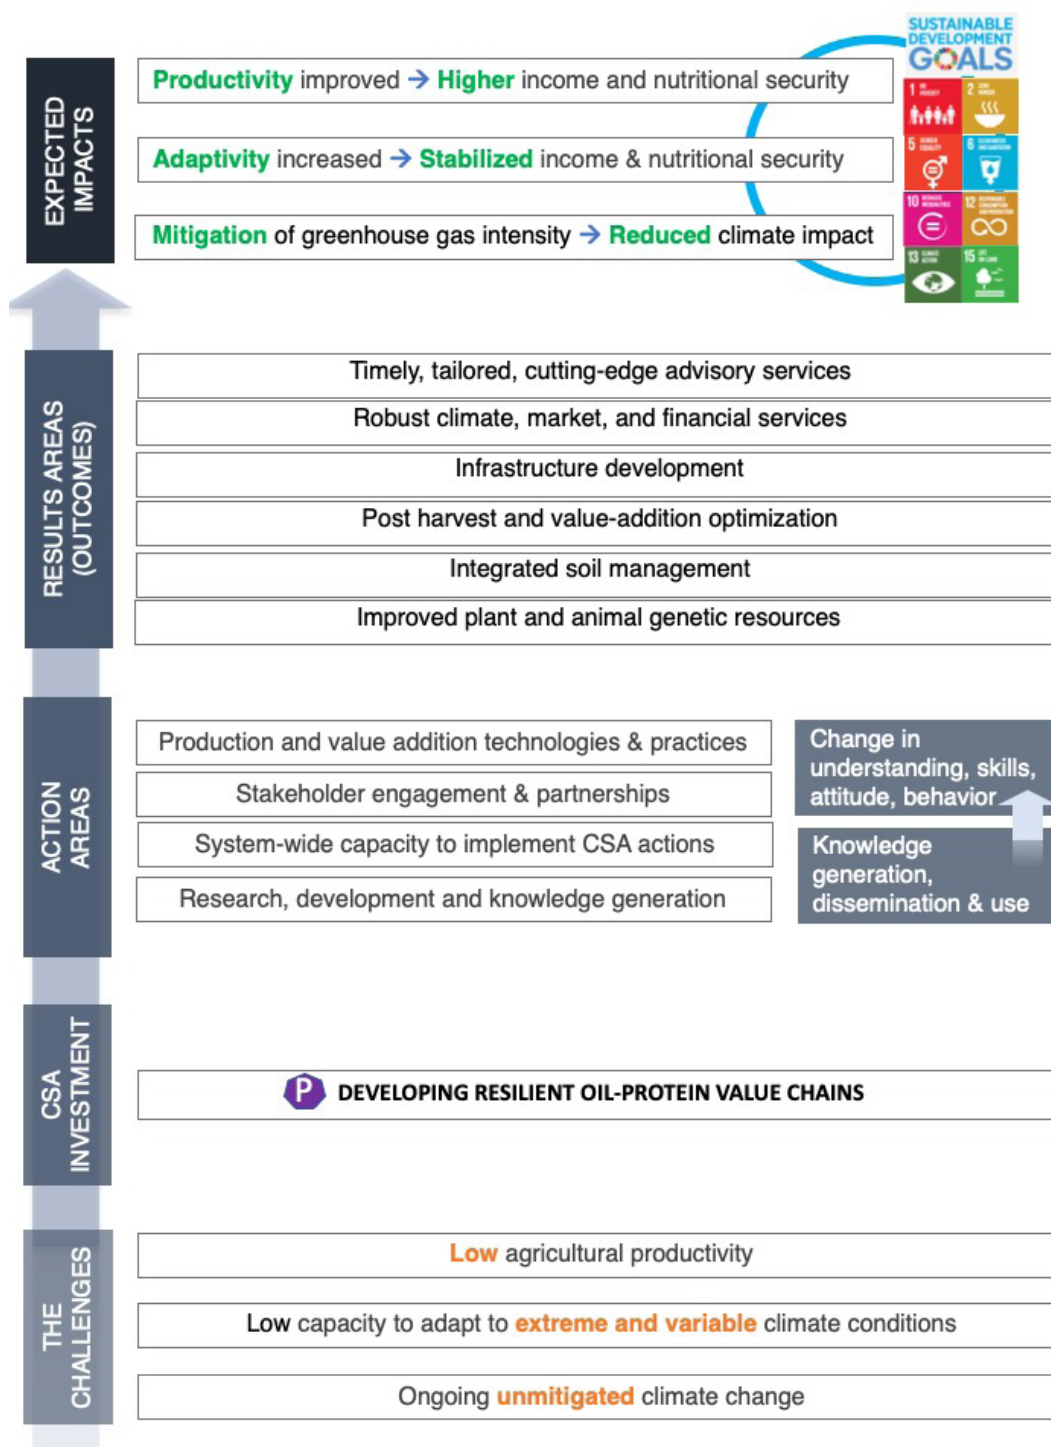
EXPECTED IMPACTS

Productivity improved → Higher income and nutritional security

Adaptivity increased → Stabilized income & nutritional security

Mitigation of greenhouse gas intensity → Reduced climate impact

SUSTAINABLE DEVELOPMENT GOALS

1 2 5 6 10 12 13 15

RESULTS AREAS (OUTCOMES)

Timely, tailored, cutting-edge advisory services

Robust climate, market, and financial services

Infrastructure development

Post harvest and value-addition optimization

Integrated soil management

Improved plant and animal genetic resources

ACTION AREAS

Production and value addition technologies & practices

Stakeholder engagement & partnerships

System-wide capacity to implement CSA actions

Research, development and knowledge generation

Change in understanding, skills, attitude, behavior

Knowledge generation, dissemination & use

CSA INVESTMENT

P DEVELOPING RESILIENT OIL-PROTEIN VALUE CHAINS

THE CHALLENGES

Low agricultural productivity

Low capacity to adapt to extreme and variable climate conditions

Ongoing unmitigated climate change